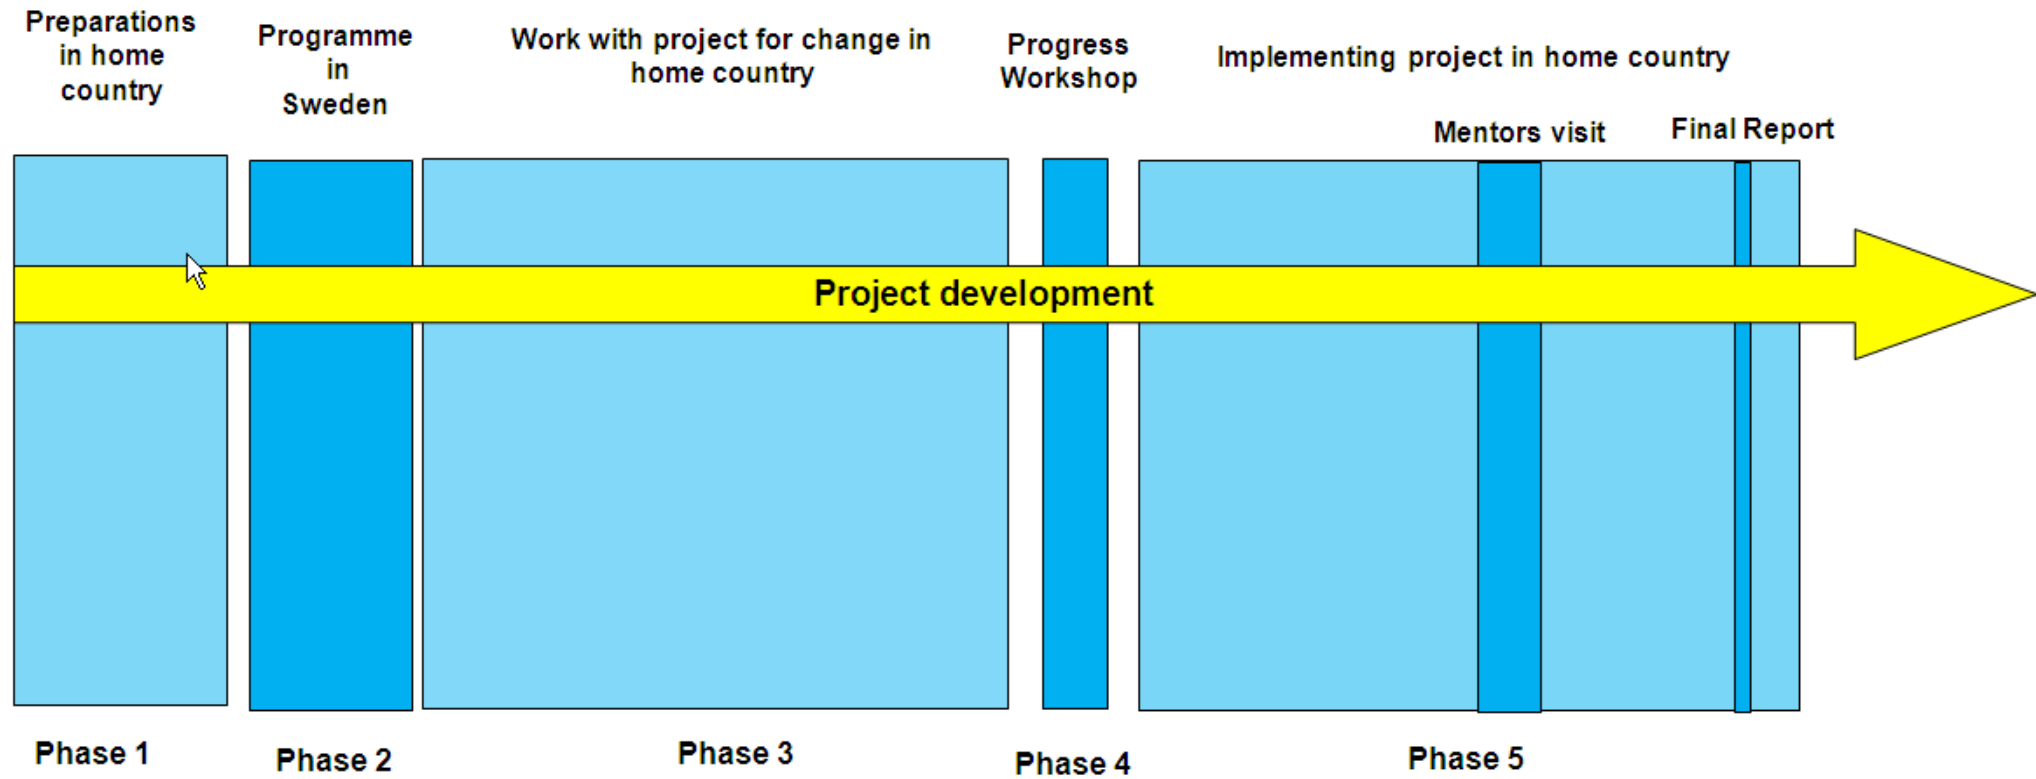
Preparations in home country

Programme in Sweden

Work with project for change in home country

Progress Workshop

Implementing project in home country

Mentors visit

Final Report

Project development

Phase 1

Phase 2

Phase 3

Phase 4

Phase 5